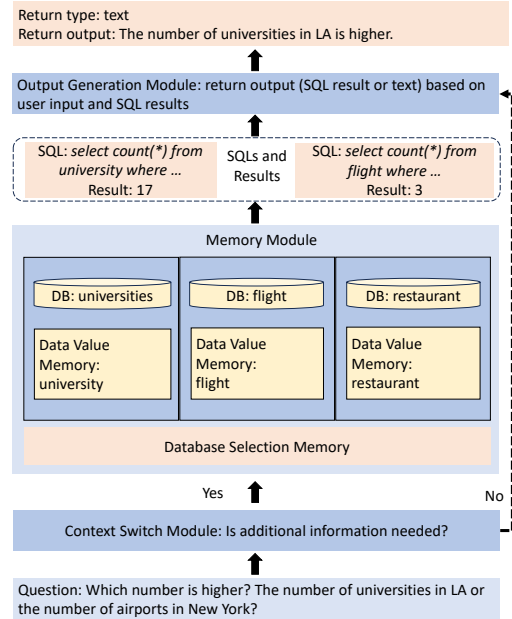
Return type: text
Return output: The number of universities in LA is higher.

Output Generation Module: return output (SQL result or text) based on user input and SQL results

SQL: *select count(\*) from university where …*
Result: 17

SQLs and Results

SQL: *select count(\*) from flight where …*
Result: 3

Memory Module

DB: universities

Data Value Memory: university

DB: flight

Data Value Memory: flight

DB: restaurant

Data Value Memory: restaurant

Database Selection Memory

Yes

No

Context Switch Module: Is additional information needed?

Question: Which number is higher? The number of universities in LA or the number of airports in New York?